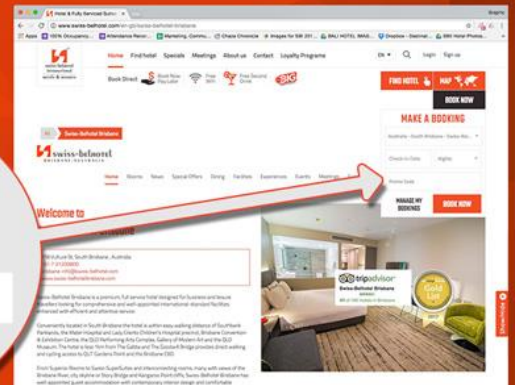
Hotel & Fully Serviced Suites

www.swiss-belhotel.com/en-gb/swiss-belhotel-brisbane

Apps | 100% Occupancy... | Attendance Recor... | Marketing, Commu... | Chase Chronicle | Images for SW 20... | BALI HOTEL IMAG... | Dropbox - Destinat... | SBI Hotel Photos...

swiss-belhotel international

Home | Find hotel | Specials | Meetings | About us | Contact | Loyalty Programe

EN | Login | Sign up

Book Direct | Book Now Pay Later | Free Wifi | Free Second Drink | SIG

FIND HOTEL | MAP | BOOK NOW

MAKE A BOOKING

Australia - South Brisbane - Swiss-Bel...

Check in Date | Nights

Promo Code

MANAGE MY BOOKINGS | BOOK NOW

All | Swiss-Belhotel Brisbane

swiss-belhotel BRISBANE AUSTRALIA

Home | Rooms | News | Special Offers | Dining | Facilities | Experiences | Events | Meetings

Welcome to

Brisbane

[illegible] Ave St, South Brisbane, Australia

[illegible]

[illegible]

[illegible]

Swiss-Belhotel Brisbane is a premium, full service hotel designed for business and leisure travellers looking for comprehensive and well-appointed international standard facilities enhanced with efficient and attentive service.

Conveniently located in South Brisbane the hotel is within easy walking distance of Southbank Parklands, the Mater Hospital and Lady Cilento Children's Hospital precinct, Brisbane Convention & Exhibition Centre, the QLD Performing Arts Complex, Gallery of Modern Art and the QLD Museum. The hotel is less than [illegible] from The Gabba and The Goodwill Bridge provides direct walking and cycling access to QUT Gardens Point and the Brisbane CBD.

From Superior Rooms to Swiss-SuperSuites and interconnecting rooms, many with views of the Brisbane River, city skyline or Story Bridge and Kangaroo Point cliffs, Swiss-Belhotel Brisbane has well-appointed guest accommodation with contemporary interior design and comfortable

tripadvisor

Swiss-Belhotel Brisbane

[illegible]

Gold List

Check Offers